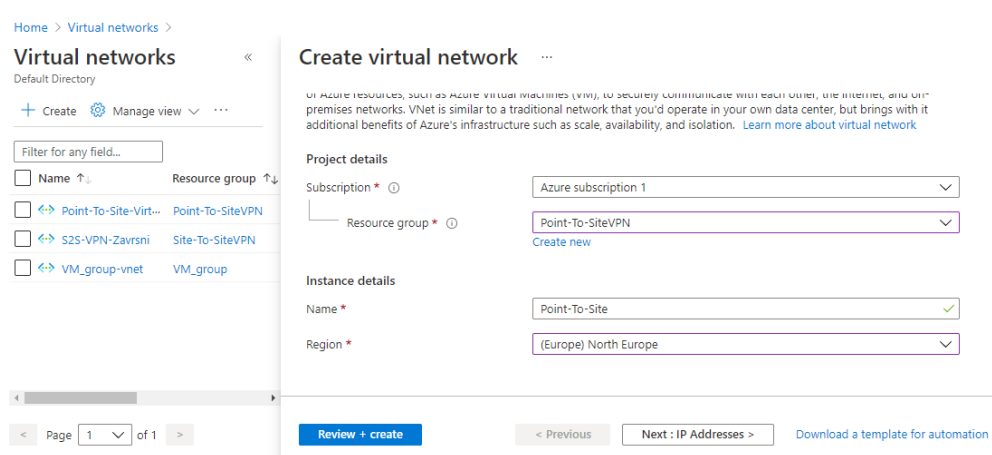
Home > Virtual networks >

Virtual networks «
Default Directory

+ Create ⚙ Manage view ∨ ···

Filter for any field...

| Name ↑↓ | Resource group ↑↓ |
|---|---|
| Point-To-Site-Virt... | Point-To-SiteVPN |
| S2S-VPN-Zavrsni | Site-To-SiteVPN |
| VM_group-vnet | VM_group |

< Page 1 ∨ of 1 >

Create virtual network ···

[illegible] premises networks. VNet is similar to a traditional network that you'd operate in your own data center, but brings with it additional benefits of Azure's infrastructure such as scale, availability, and isolation. Learn more about virtual network

Project details

Subscription * ⓘ Azure subscription 1

Resource group * ⓘ Point-To-SiteVPN
Create new

Instance details

Name * Point-To-Site

Region * (Europe) North Europe

Review + create   < Previous   Next : IP Addresses >   Download a template for automation